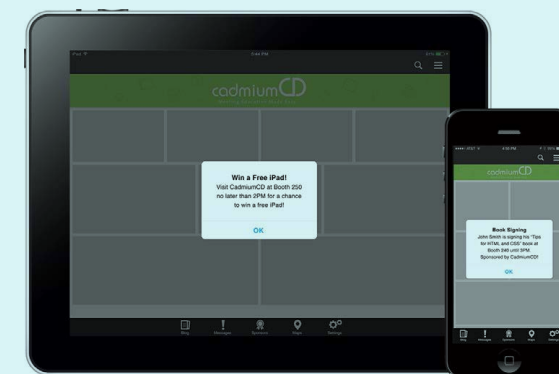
iPad

cadmiumCD

Win a Free iPad!

Visit CadmiumCD at Booth 250 no later than 2PM for a chance to win a free iPad!

OK

Blog Messages Sponsors Maps Settings

cadmiumCD

Book Signing

John Smith is signing his "Tips for HTML and CSS" book at Booth 248 until 3PM. Sponsored by CadmiumCD!

OK

Blog Messages Sponsors Maps Settings